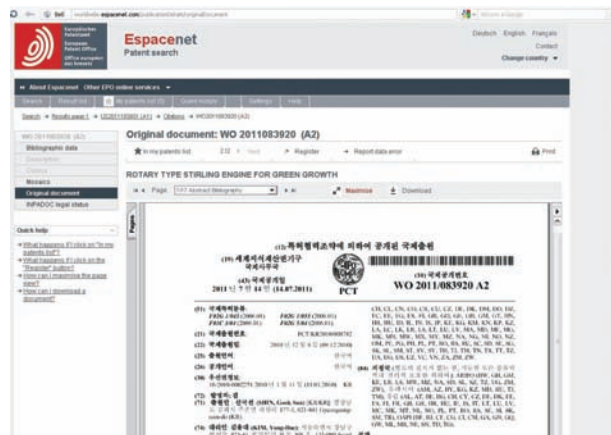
Espacenet
Patent search

Deutsch English Français
Contact
Change country

About Espacenet Other EPO online services

Search Result list My patents list Query history Settings Help

Original document: WO 2011083920 (A2)

Bibliographic data
Mosaics
Original document
INPADOC legal status

In my patents list
Register
Report data error
Print

ROTARY TYPE STIRLING ENGINE FOR GREEN GROWTH

Page
Maximise
Download

Quick help
What happens if I click on "In my patents list"?
What happens if I click on the "Register" button?
How can I maximise the page view?
How can I download a document?

WO 2011/083920 A2
PCT
2011년 7월 14일 (14.07.2011)

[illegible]